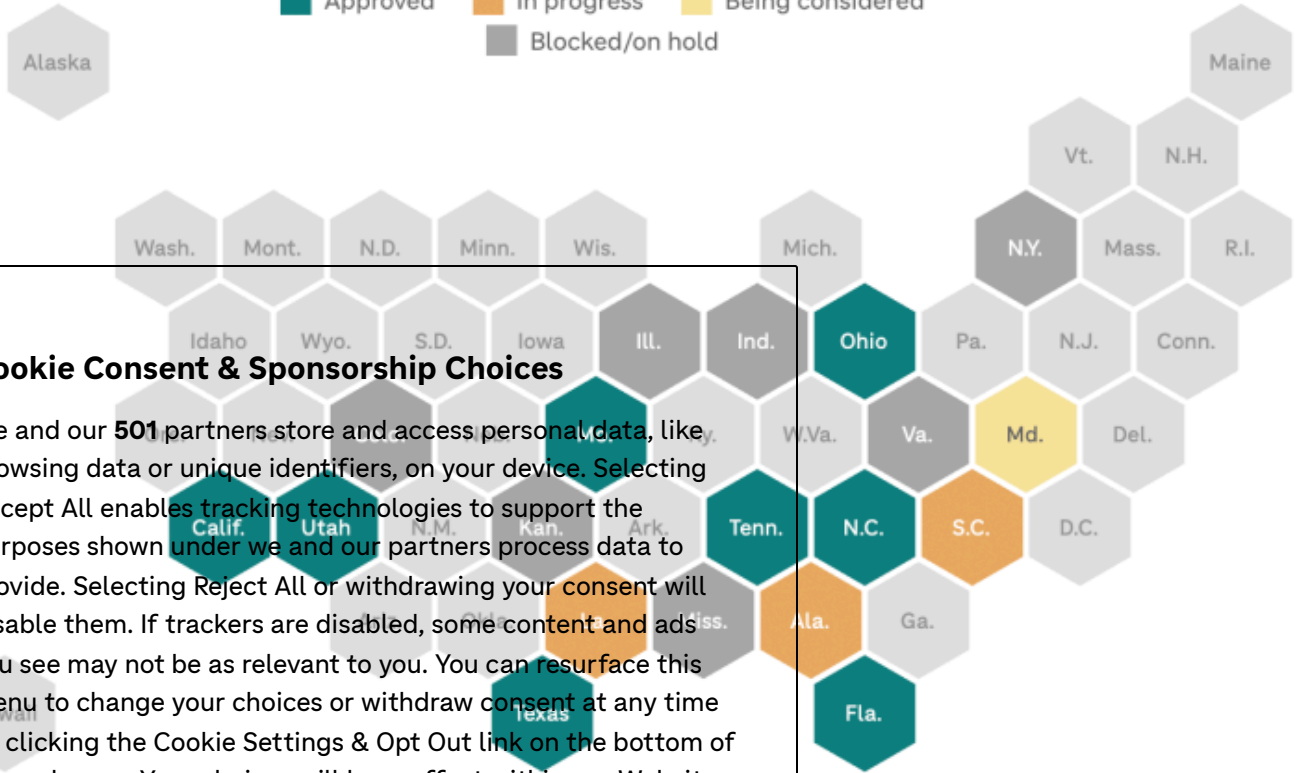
Approved In progress Being considered
Blocked/on hold

Alaska
Maine
Vt.
N.H.
Wash.
Mont.
N.D.
Minn.
Wis.
Mich.
N.Y.
Mass.
R.I.
Idaho
Wyo.
S.D.
Iowa
Ill.
Ind.
Ohio
Pa.
N.J.
Conn.
W.Va.
Va.
Md.
Del.
Calif.
Utah
N.M.
Kan.
Ark.
Tenn.
N.C.
S.C.
D.C.
Miss.
Ala.
Ga.
Texas
Fla.

ookie Consent & Sponsorship Choices

e and our 501 partners store and access personal data, like owsing data or unique identifiers, on your device. Selecting cept All enables tracking technologies to support the rposes shown under we and our partners process data to ovide. Selecting Reject All or withdrawing your consent will sable them. If trackers are disabled, some content and ads u see may not be as relevant to you. You can resurface this enu to change your choices or withdraw consent at any time clicking the Cookie Settings & Opt Out link on the bottom of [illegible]